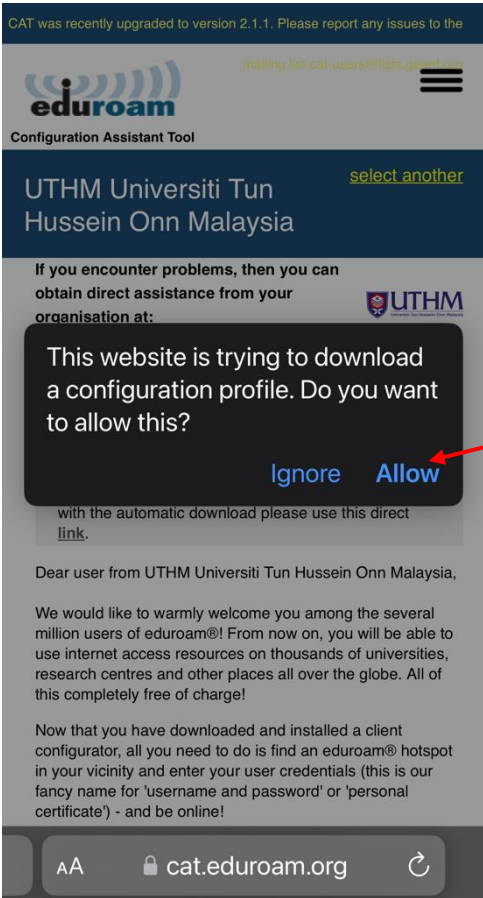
CAT was recently upgraded to version 2.1.1. Please report any issues to the mailing list cat-users@lists.geant.org

eduroam

Configuration Assistant Tool

UTHM Universiti Tun Hussein Onn Malaysia

select another

If you encounter problems, then you can obtain direct assistance from your organisation at:

UTHM

Universiti Tun Hussein Onn Malaysia

This website is trying to download a configuration profile. Do you want to allow this?

Ignore Allow

with the automatic download please use this direct link.

Dear user from UTHM Universiti Tun Hussein Onn Malaysia,

We would like to warmly welcome you among the several million users of eduroam®! From now on, you will be able to use internet access resources on thousands of universities, research centres and other places all over the globe. All of this completely free of charge!

Now that you have downloaded and installed a client configurator, all you need to do is find an eduroam® hotspot in your vicinity and enter your user credentials (this is our fancy name for 'username and password' or 'personal certificate') - and be online!

AA cat.eduroam.org